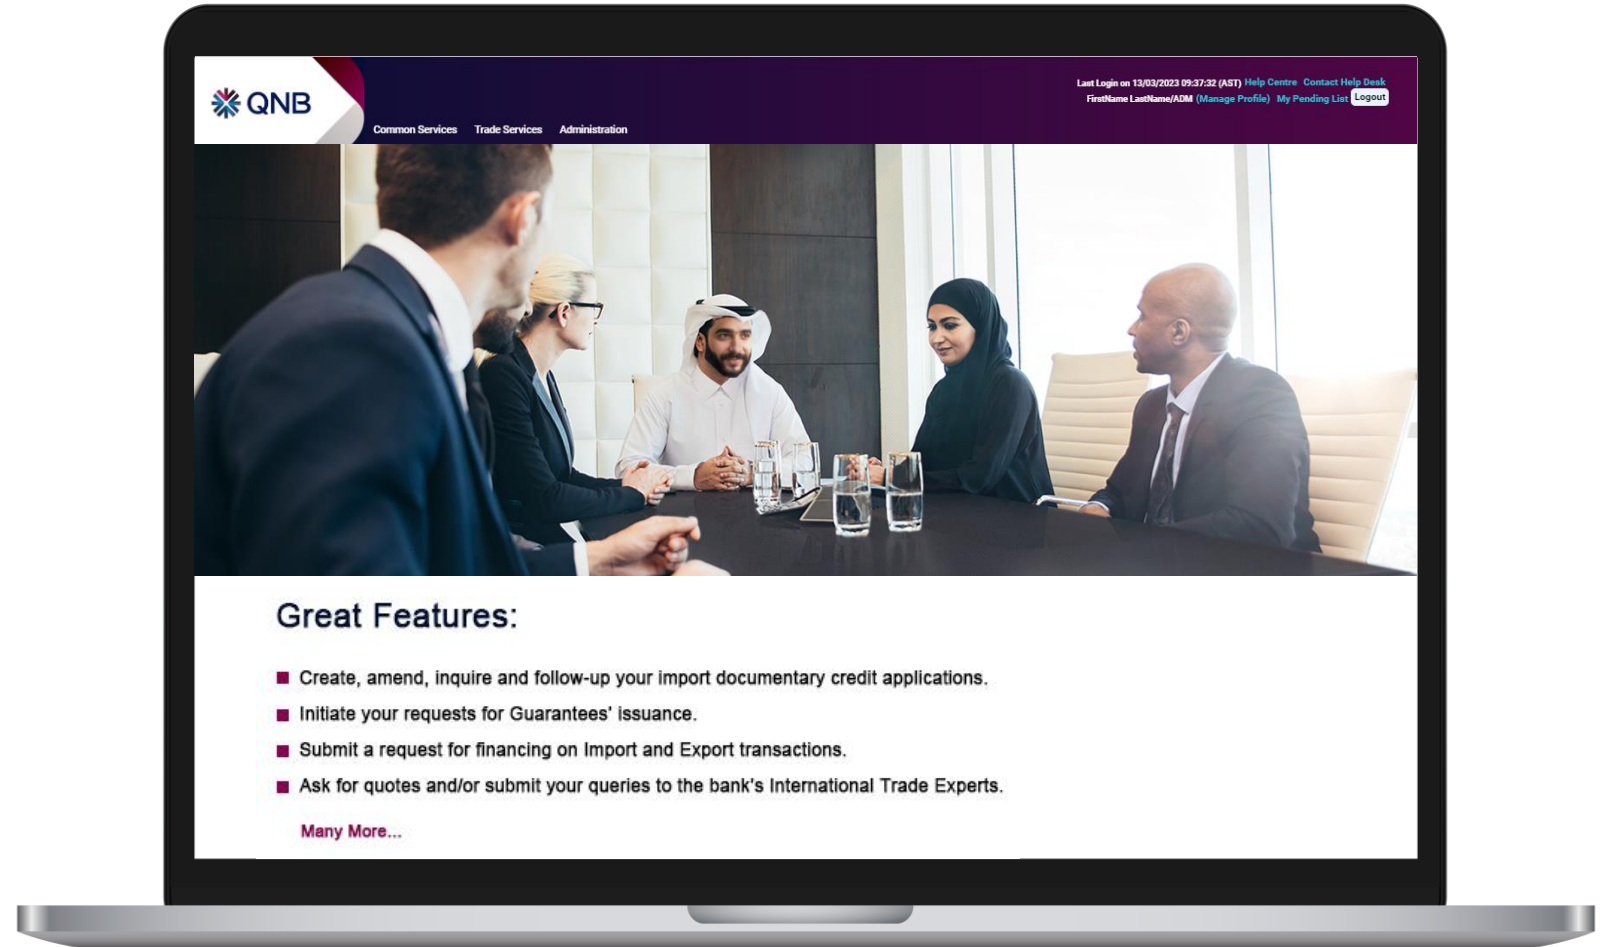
QNB

Last Login on 13/03/2023 09:37:32 (AST) Help Centre Contact Help Desk
FirstName LastName/ADM (Manage Profile) My Pending List Logout

Common Services Trade Services Administration

Great Features:

Create, amend, inquire and follow-up your import documentary credit applications.

Initiate your requests for Guarantees' issuance.

Submit a request for financing on Import and Export transactions.

Ask for quotes and/or submit your queries to the bank's International Trade Experts.

Many More...